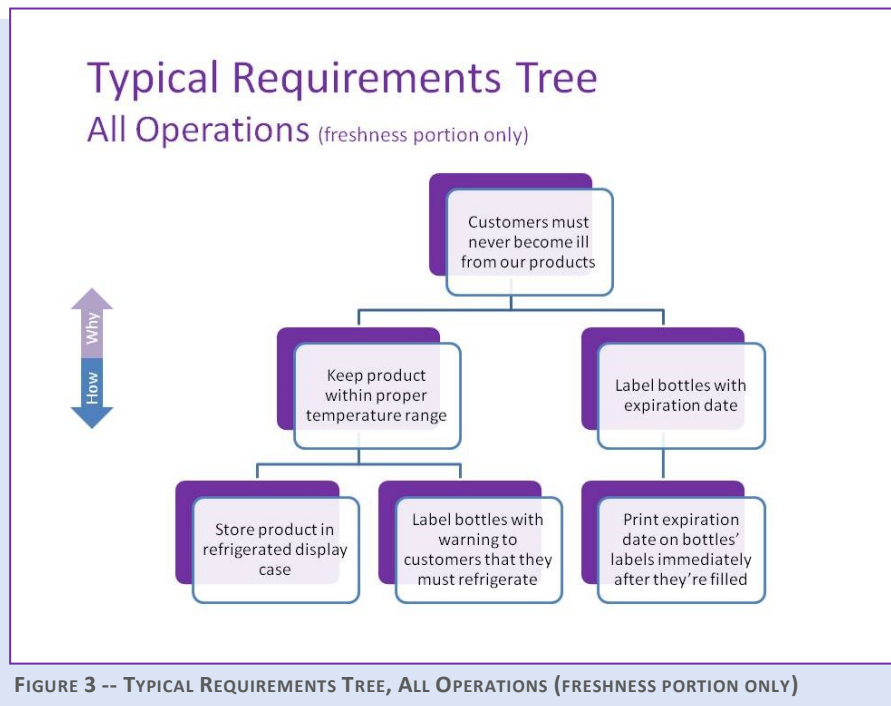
Typical Requirements Tree

All Operations (freshness portion only)

Why

How

Customers must never become ill from our products

Keep product within proper temperature range

Label bottles with expiration date

Store product in refrigerated display case

Label bottles with warning to customers that they must refrigerate

Print expiration date on bottles' labels immediately after they're filled

FIGURE 3 -- TYPICAL REQUIREMENTS TREE, ALL OPERATIONS (FRESHNESS PORTION ONLY)